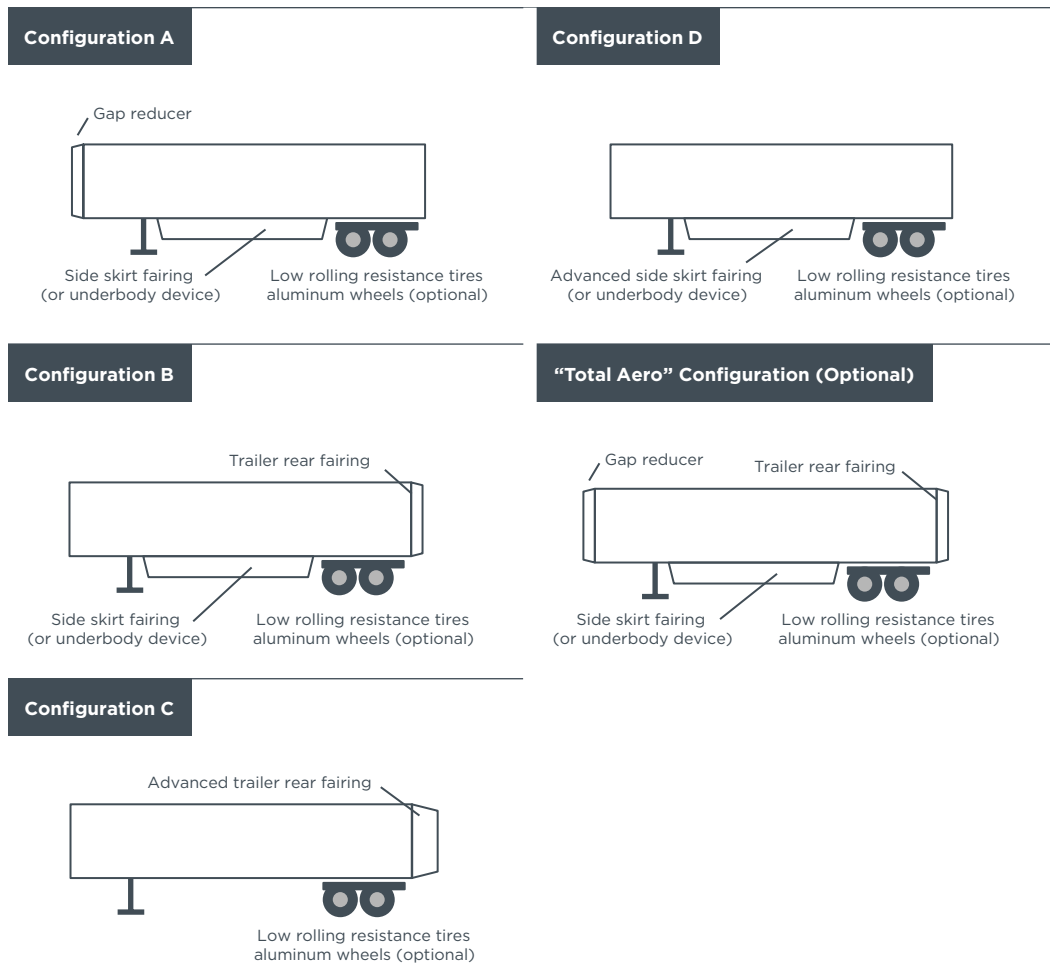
Configuration A

Gap reducer

Side skirt fairing (or underbody device)

Low rolling resistance tires aluminum wheels (optional)

Configuration B

Trailer rear fairing

Side skirt fairing (or underbody device)

Low rolling resistance tires aluminum wheels (optional)

Configuration C

Advanced trailer rear fairing

Low rolling resistance tires aluminum wheels (optional)

Configuration D

Advanced side skirt fairing (or underbody device)

Low rolling resistance tires aluminum wheels (optional)

"Total Aero" Configuration (Optional)

Gap reducer

Trailer rear fairing

Side skirt fairing (or underbody device)

Low rolling resistance tires aluminum wheels (optional)